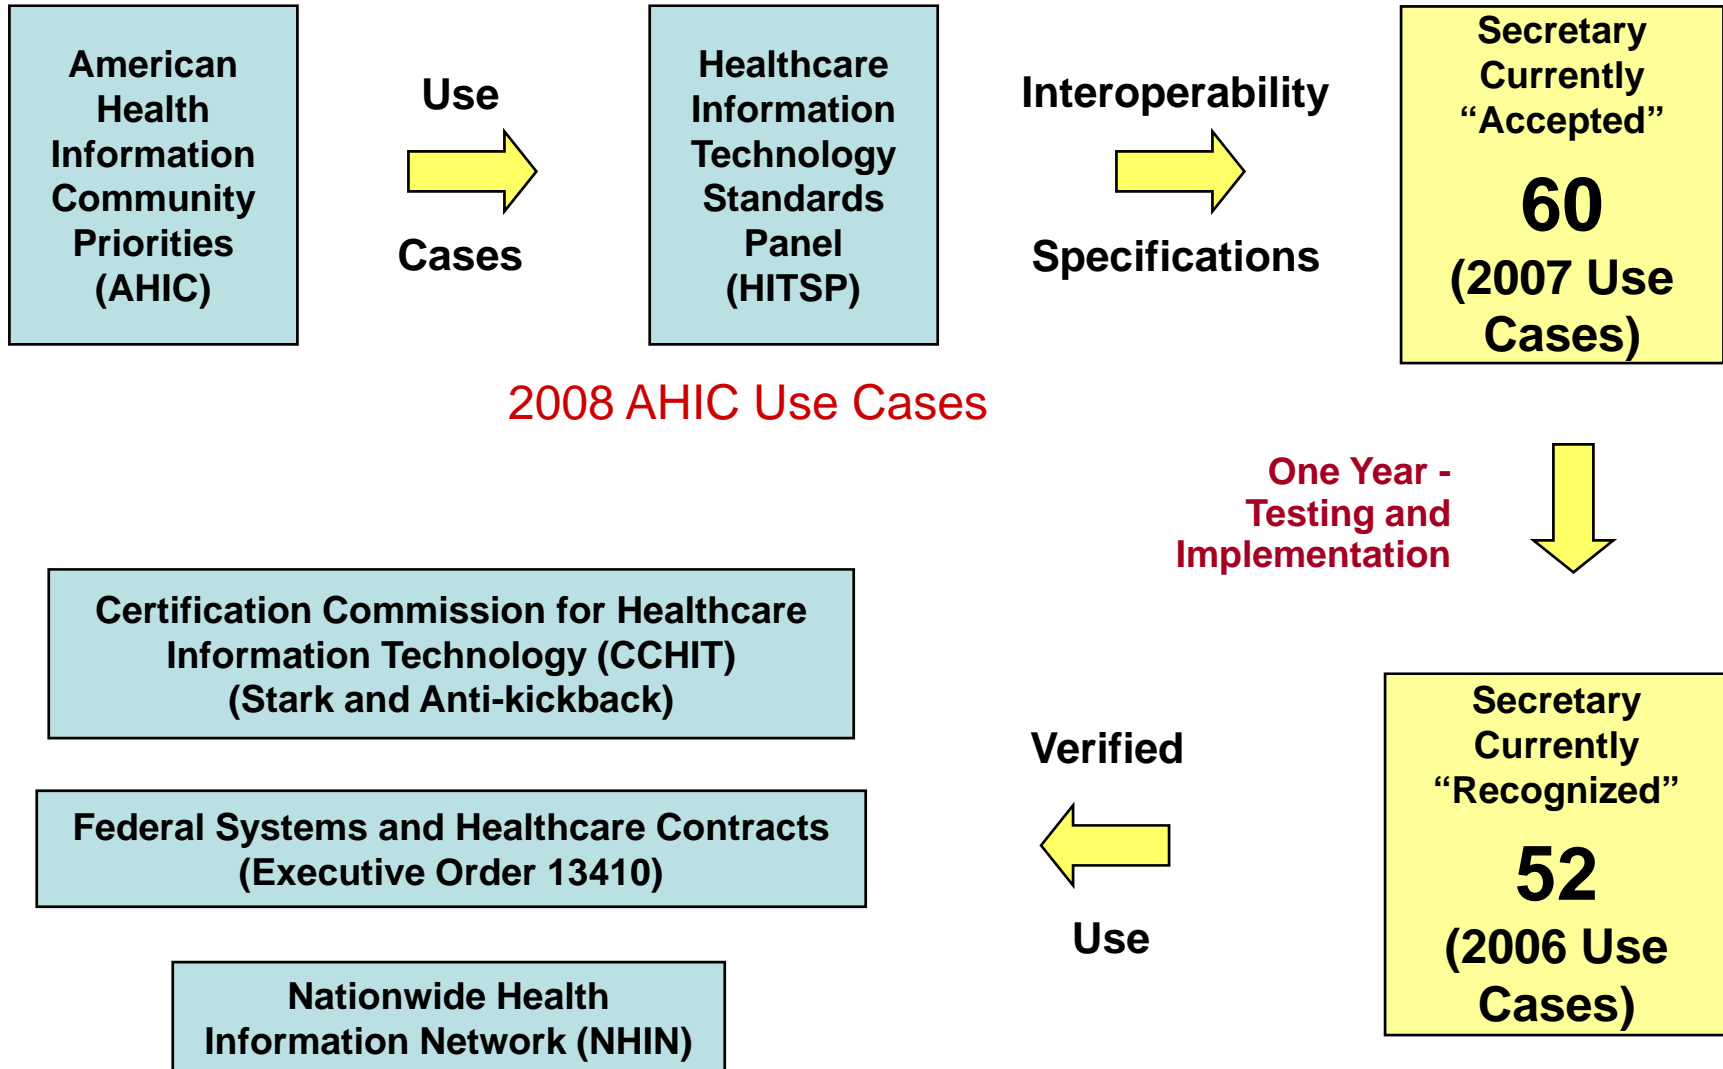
American Health Information Community Priorities (AHIC)

Use

Cases

Healthcare Information Technology Standards Panel (HITSP)

Interoperability

Specifications

Secretary Currently "Accepted"

60

(2007 Use Cases)

2008 AHIC Use Cases

One Year - Testing and Implementation

Certification Commission for Healthcare Information Technology (CCHIT) (Stark and Anti-kickback)

Federal Systems and Healthcare Contracts (Executive Order 13410)

Nationwide Health Information Network (NHIN)

Verified

Use

Secretary Currently "Recognized"

52

(2006 Use Cases)